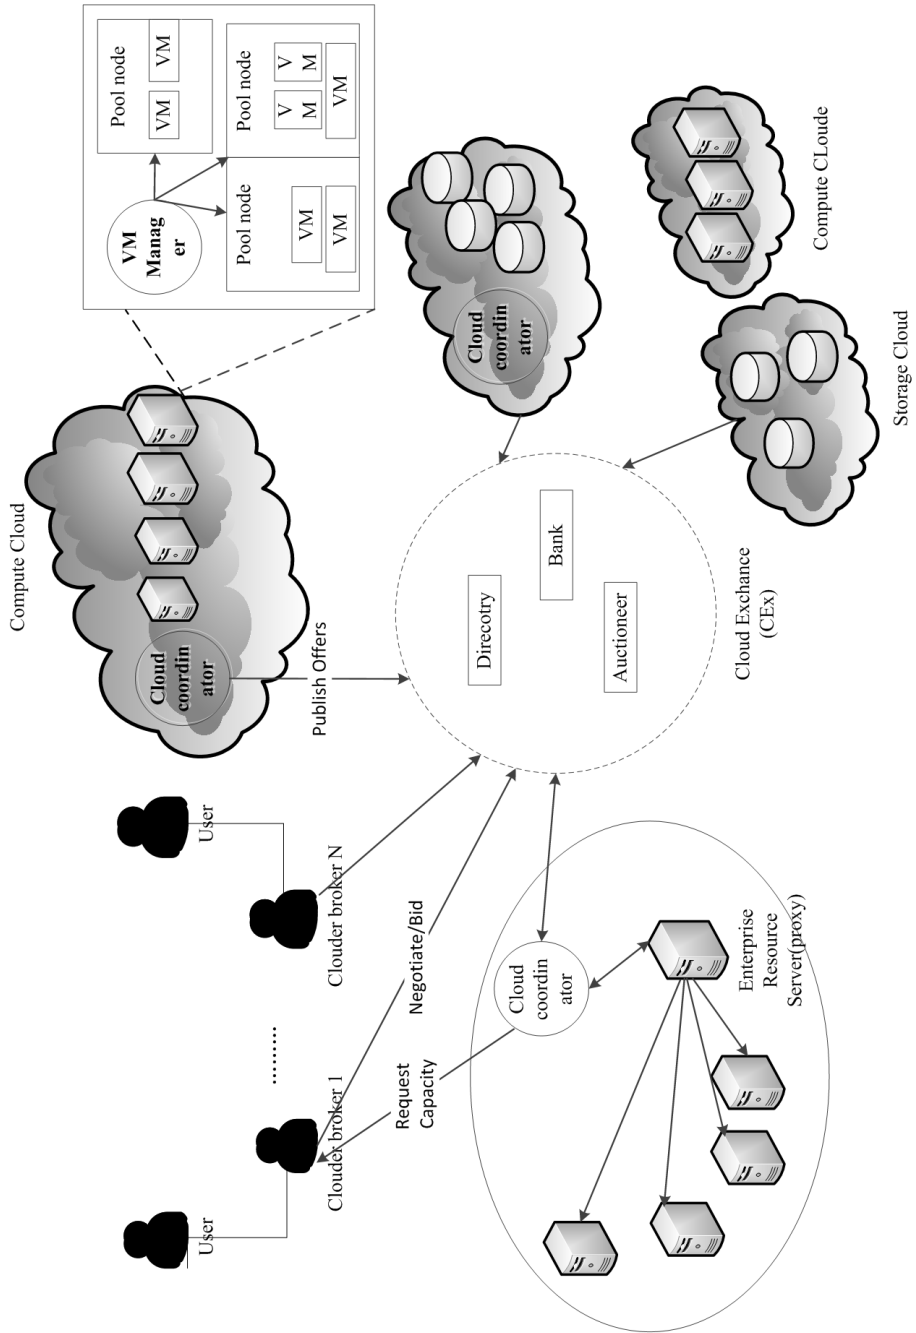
Compute Cloud

Cloud coordin ator

Publish Offers

VM Manag er

Pool node

VM

VM

Pool node

VM

VM

Pool node

V M

V M

VM

Cloud coordin ator

Compute CLoude

Storage Cloud

Direcotry

Bank

Auctioneer

Cloud Exchance (CEx)

User

Clouder broker N

Negotiate/Bid

User

Cloudek broker 1

.........

Request Capacity

Cloud coordin ator

Enterprise Resource Server(proxy)